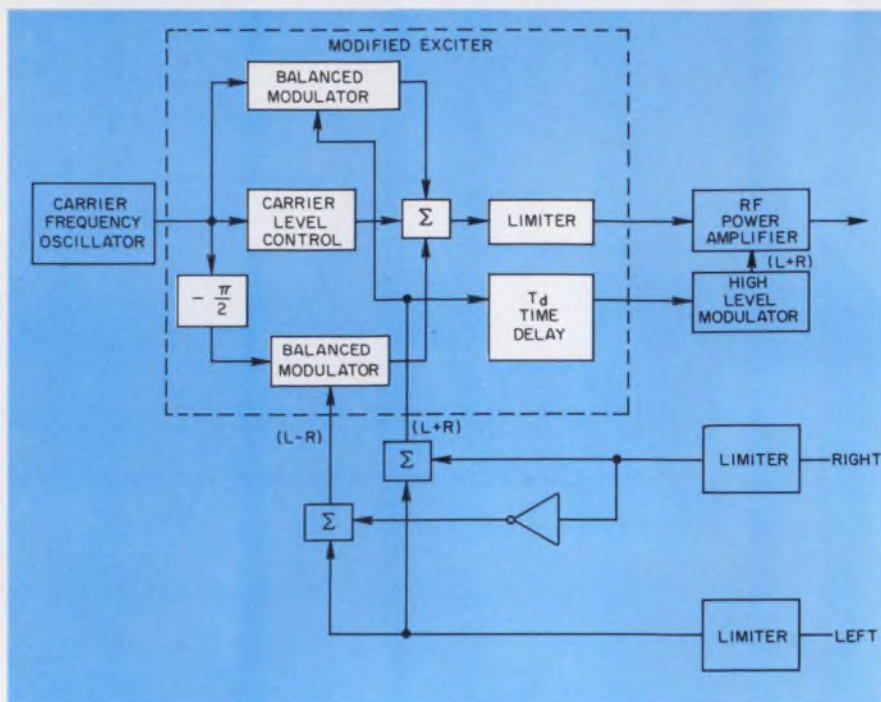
MODIFIED EXCITER

BALANCED MODULATOR

CARRIER FREQUENCY OSCILLATOR

CARRIER LEVEL CONTROL

$\Sigma$

LIMITER

RF POWER AMPLIFIER

(L+R)

$-\frac{\pi}{2}$

$T_d$ TIME DELAY

HIGH LEVEL MODULATOR

BALANCED MODULATOR

(L-R)

(L+R)

$\Sigma$

LIMITER

RIGHT

$\Sigma$

LIMITER

LEFT